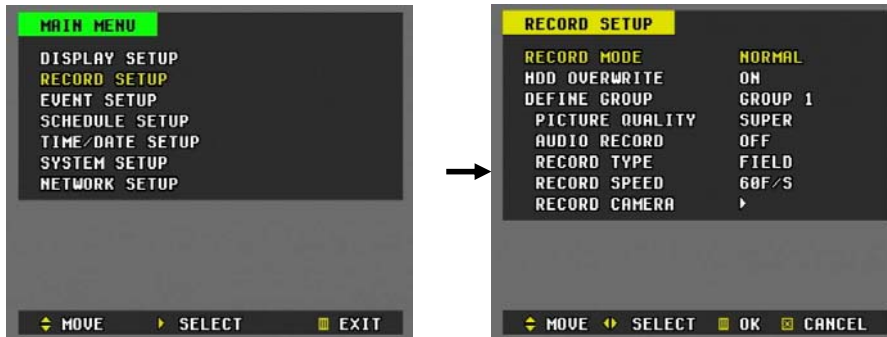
MAIN MENU

DISPLAY SETUP
RECORD SETUP
EVENT SETUP
SCHEDULE SETUP
TIME/DATE SETUP
SYSTEM SETUP
NETWORK SETUP

MOVE ▸ SELECT EXIT

RECORD SETUP

| | |
|---|---|
| RECORD MODE | NORMAL |
| HDD OVERWRITE | ON |
| DEFINE GROUP | GROUP 1 |
| PICTURE QUALITY | SUPER |
| AUDIO RECORD | OFF |
| RECORD TYPE | FIELD |
| RECORD SPEED | 60F/S |
| RECORD CAMERA | ▸ |

MOVE SELECT OK CANCEL